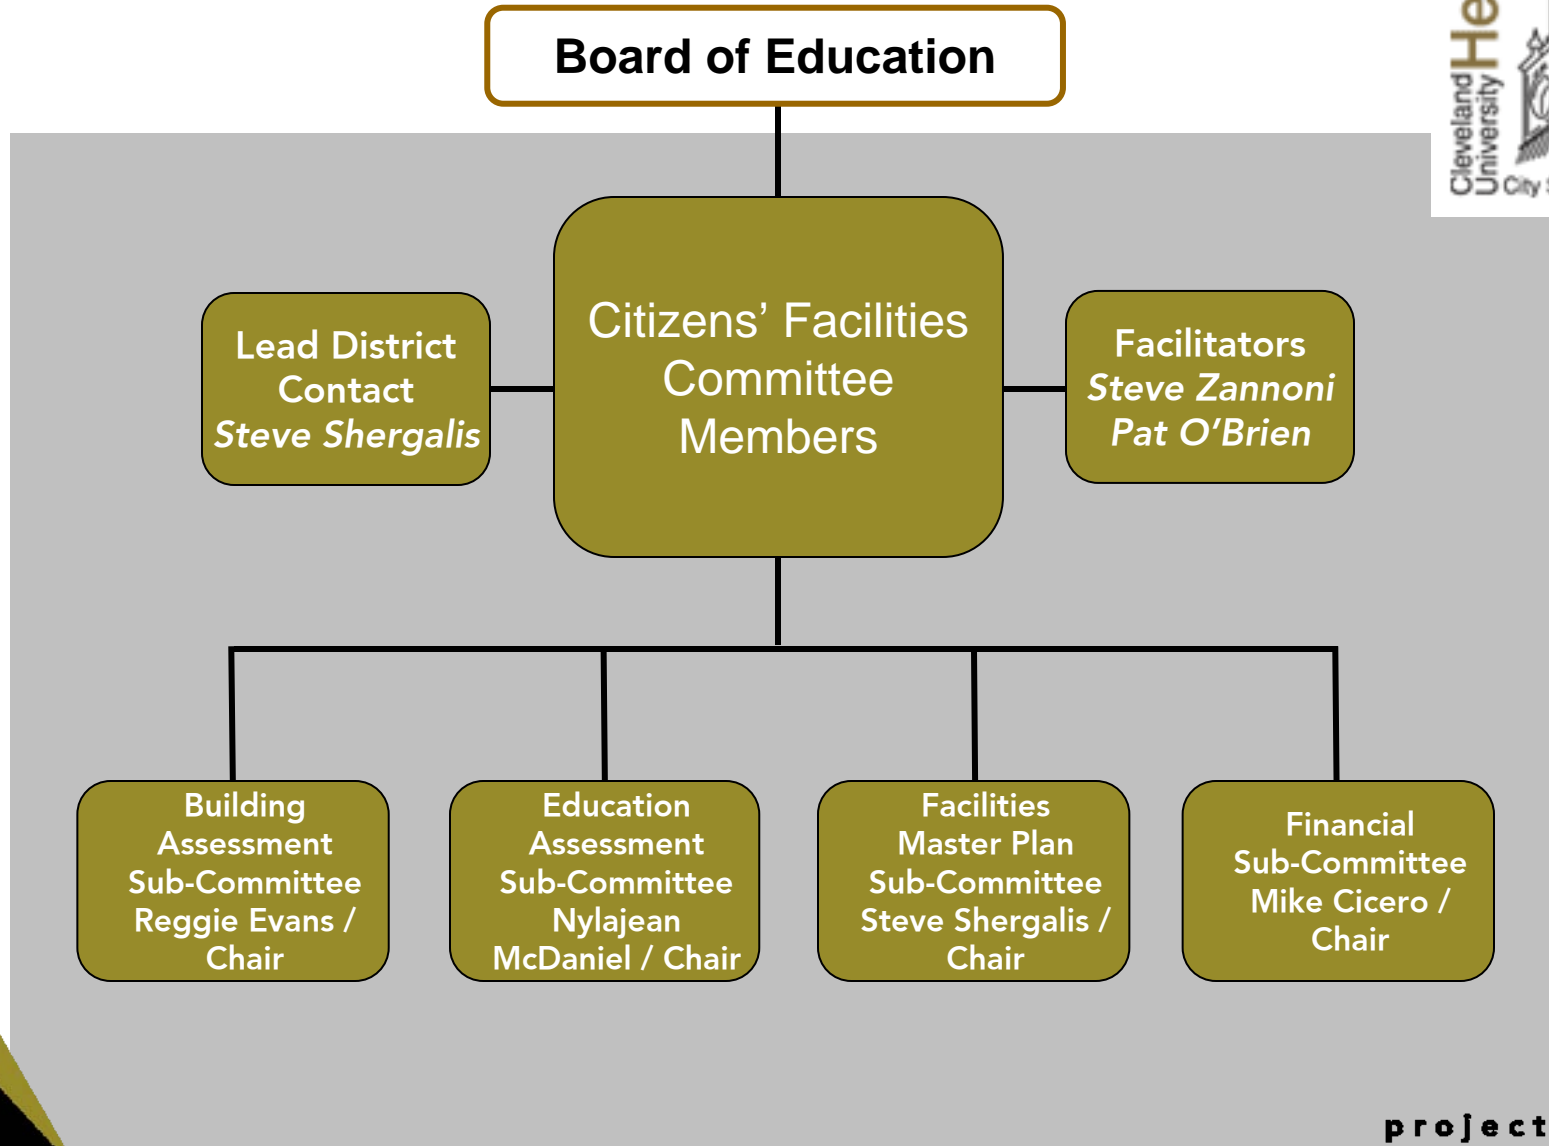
Board of Education

Lead District Contact *Steve Shergalis*

Citizens' Facilities Committee Members

Facilitators *Steve Zannoni* *Pat O'Brien*

Building Assessment Sub-Committee Reggie Evans / Chair

Education Assessment Sub-Committee Nylajean McDaniel / Chair

Facilities Master Plan Sub-Committee Steve Shergalis / Chair

Financial Sub-Committee Mike Cicero / Chair

Cleveland University He City

project